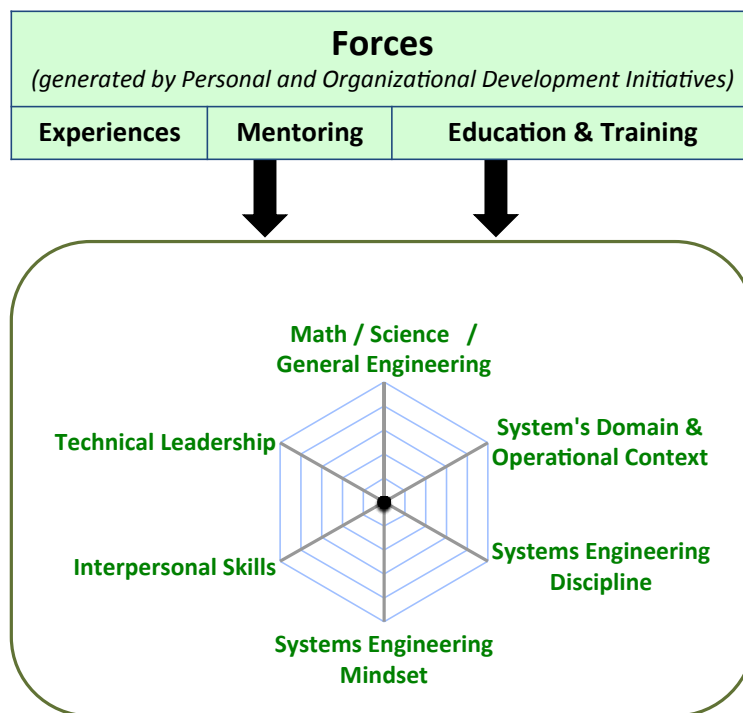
Forces
(generated by Personal and Organizational Development Initiatives)

| Experiences | Mentoring | Education & Training |
|---|---|---|

Math / Science / General Engineering

Technical Leadership

System's Domain & Operational Context

Interpersonal Skills

Systems Engineering Discipline

Systems Engineering Mindset